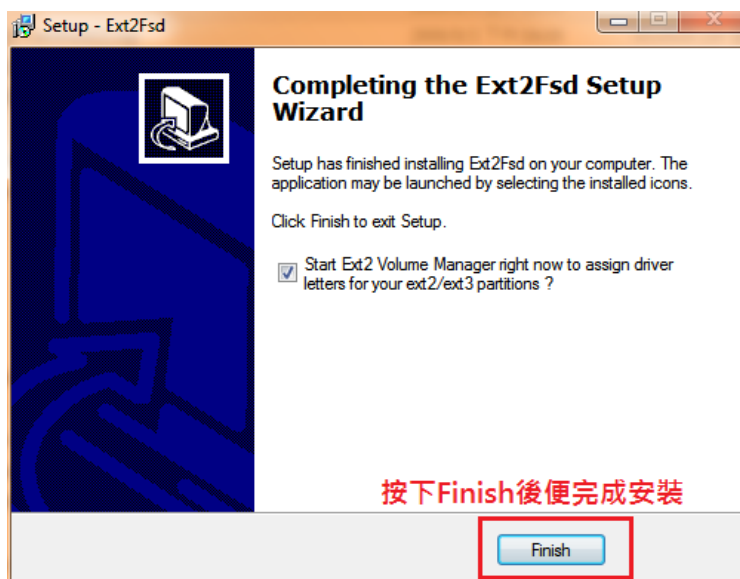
Setup - Ext2Fsd

Completing the Ext2Fsd Setup Wizard

Setup has finished installing Ext2Fsd on your computer. The application may be launched by selecting the installed icons.

Click Finish to exit Setup.

Start Ext2 Volume Manager right now to assign driver letters for your ext2/ext3 partitions ?

按下Finish後便完成安裝

Finish